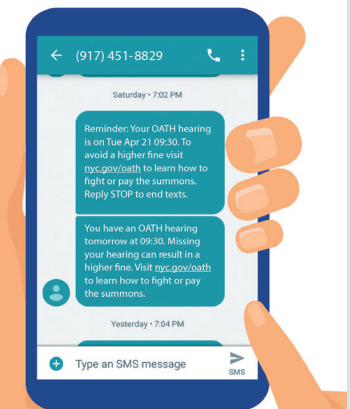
← (917) 451-8829

Saturday • 7:02 PM

Reminder: Your OATH hearing is on Tue Apr 21 09:30. To avoid a higher fine visit nyc.gov/oath to learn how to fight or pay the summons. Reply STOP to end texts.

You have an OATH hearing tomorrow at 09:30. Missing your hearing can result in a higher fine. Visit nyc.gov/oath to learn how to fight or pay the summons.

Yesterday • 7:04 PM

Type an SMS message

SMS